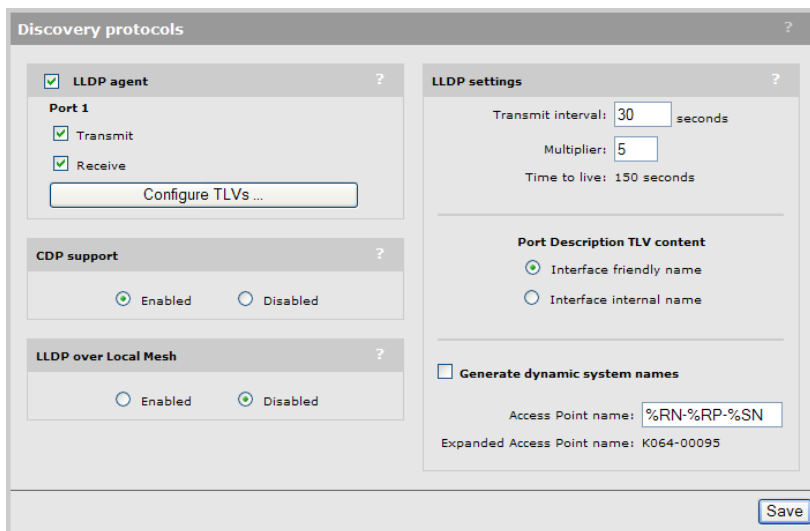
Discovery protocols ?

LLDP agent ?

Port 1

Transmit

Receive

Configure TLVs ...

CDP support ?

Enabled Disabled

LLDP over Local Mesh ?

Enabled Disabled

LLDP settings ?

Transmit interval: 30 seconds

Multiplier: 5

Time to live: 150 seconds

Port Description TLV content

Interface friendly name

Interface internal name

Generate dynamic system names

Access Point name: %RN-%RP-%SN

Expanded Access Point name: K064-00095

Save